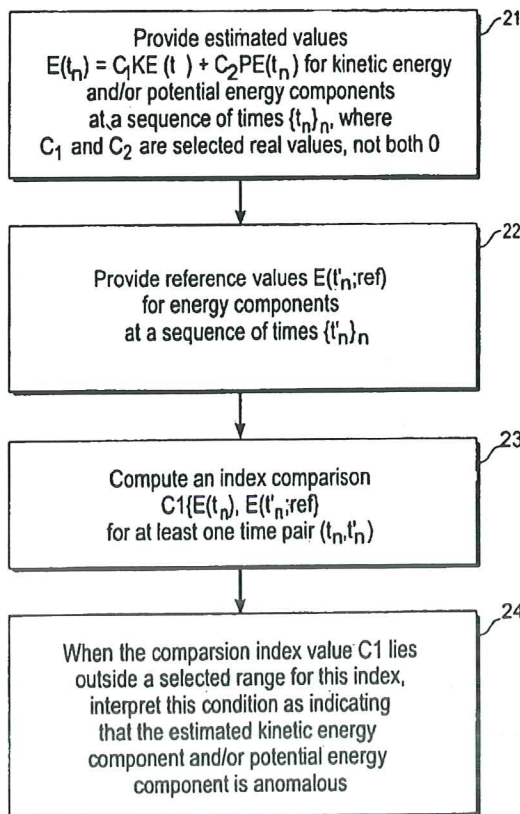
21

Provide estimated values $E(t_n) = C_1KE(t\ ) + C_2PE(t_n)$ for kinetic energy and/or potential energy components at a sequence of times $\{t_n\}_n$, where $C_1$ and $C_2$ are selected real values, not both 0

22

Provide reference values $E(t'_n;ref)$ for energy components at a sequence of times $\{t'_n\}_n$

23

Compute an index comparison $C1\{E(t_n), E(t'_n;ref)$ for at least one time pair $(t_n, t'_n)$

24

When the comparsion index value C1 lies outside a selected range for this index, interpret this condition as indicating that the estimated kinetic energy component and/or potential energy component is anomalous